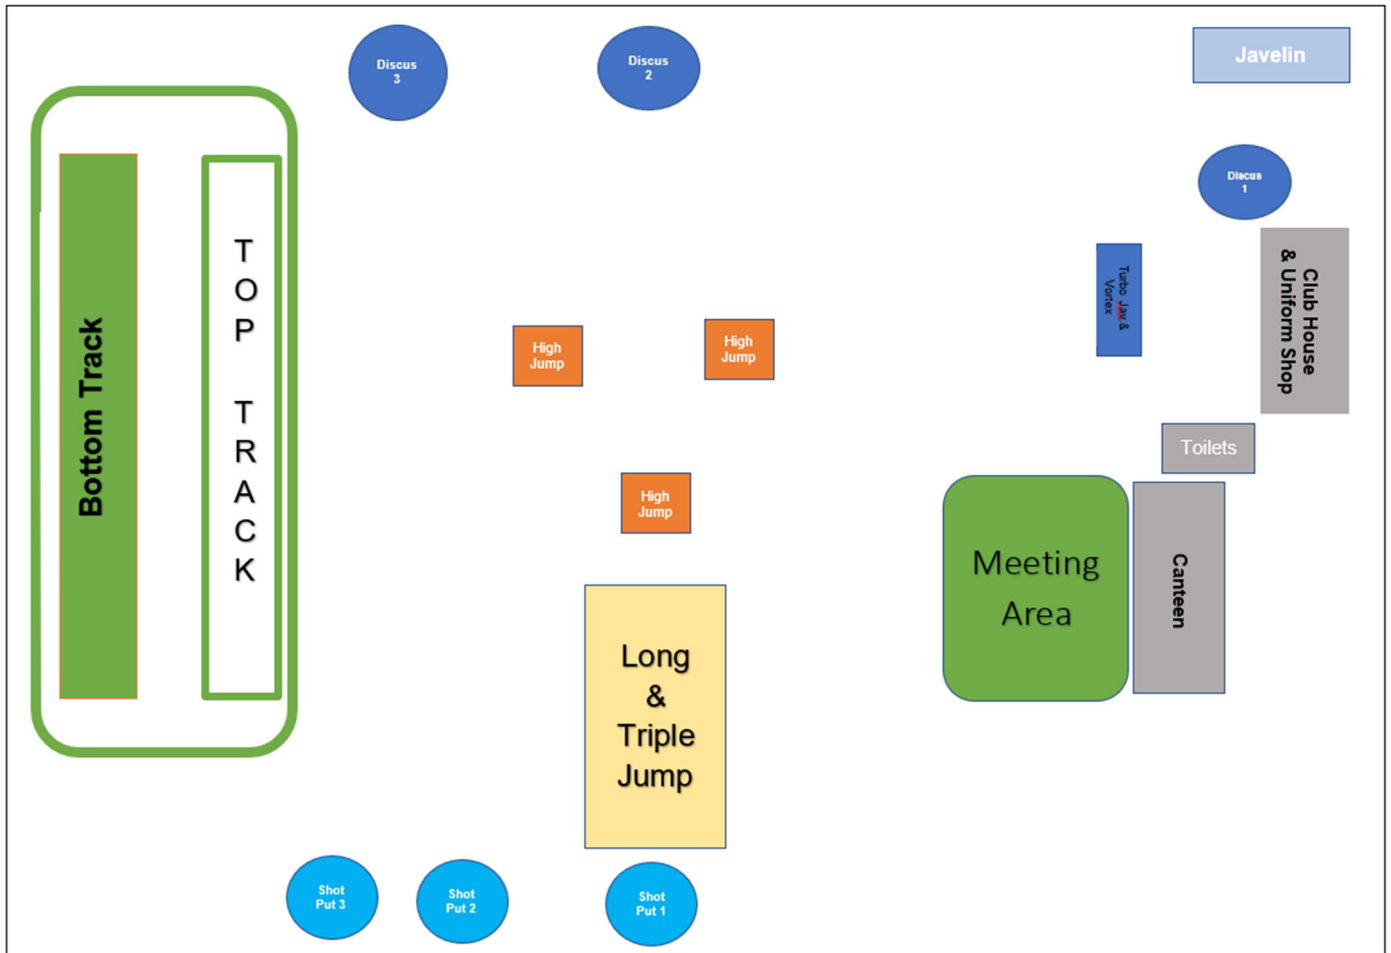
Discus 3

Discus 2

Javelin

Discus 1

Bottom Track

TOP TRACK

Turbo Jav & Vortex

Club House & Uniform Shop

High Jump

High Jump

Toilets

High Jump

Meeting Area

Canteen

Long & Triple Jump

Shot Put 3

Shot Put 2

Shot Put 1